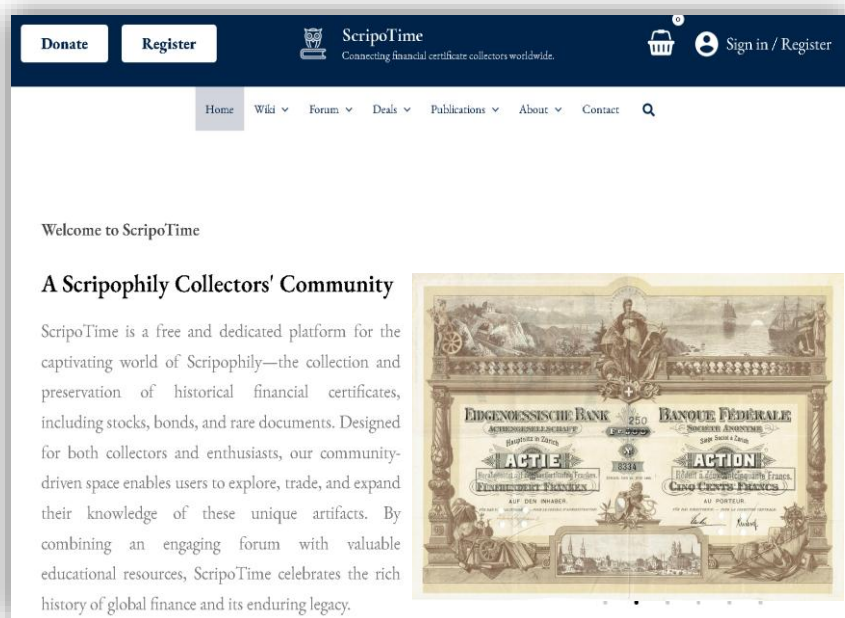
Donate Register

ScripoTime
Connecting financial certificate collectors worldwide.

0

Sign in / Register

Home Wiki Forum Deals Publications About Contact

Welcome to ScripoTime

A Scripophily Collectors' Community

ScripoTime is a free and dedicated platform for the captivating world of Scripophily—the collection and preservation of historical financial certificates, including stocks, bonds, and rare documents. Designed for both collectors and enthusiasts, our community-driven space enables users to explore, trade, and expand their knowledge of these unique artifacts. By combining an engaging forum with valuable educational resources, ScripoTime celebrates the rich history of global finance and its enduring legacy.

EIDGENOESSISCHE BANK
ACTIENGESELLSCHAFT
Hauptsitz in Zürich
ACTIE
FÜNFHUNDERT FRANKEN
AUF DEN INHABER

250

№
8334

BANQUE FÉDÉRALE
SOCIÉTÉ ANONYME
Siège Social à Zurich
ACTION
CINQ CENTS FRANCS
AU PORTEUR